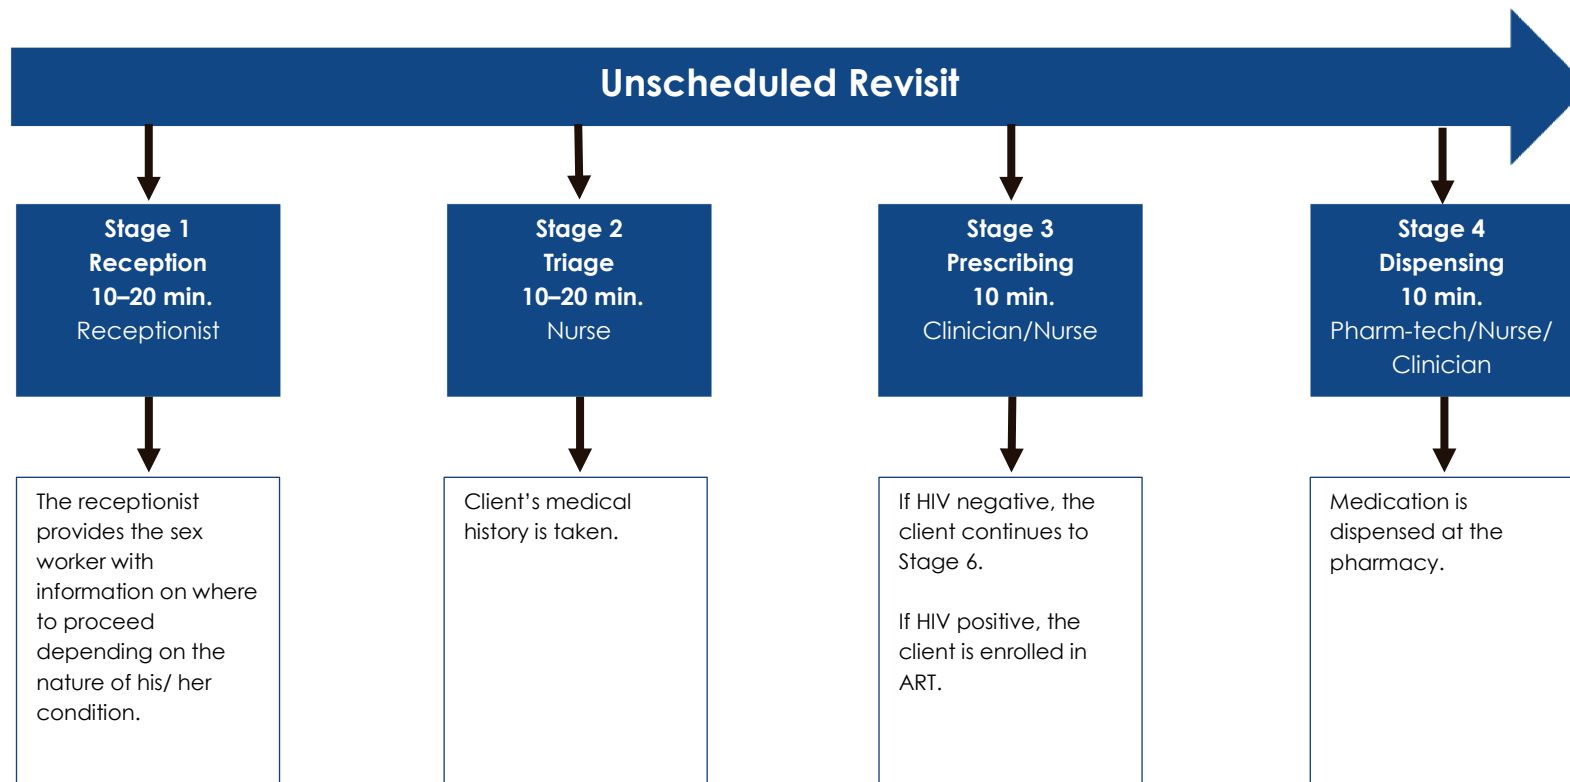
Unscheduled Revisit

Stage 1
Reception
10–20 min.
Receptionist

Stage 2
Triage
10–20 min.
Nurse

Stage 3
Prescribing
10 min.
Clinician/Nurse

Stage 4
Dispensing
10 min.
Pharm-tech/Nurse/ Clinician

The receptionist provides the sex worker with information on where to proceed depending on the nature of his/ her condition.

Client's medical history is taken.

If HIV negative, the client continues to Stage 6.

If HIV positive, the client is enrolled in ART.

Medication is dispensed at the pharmacy.